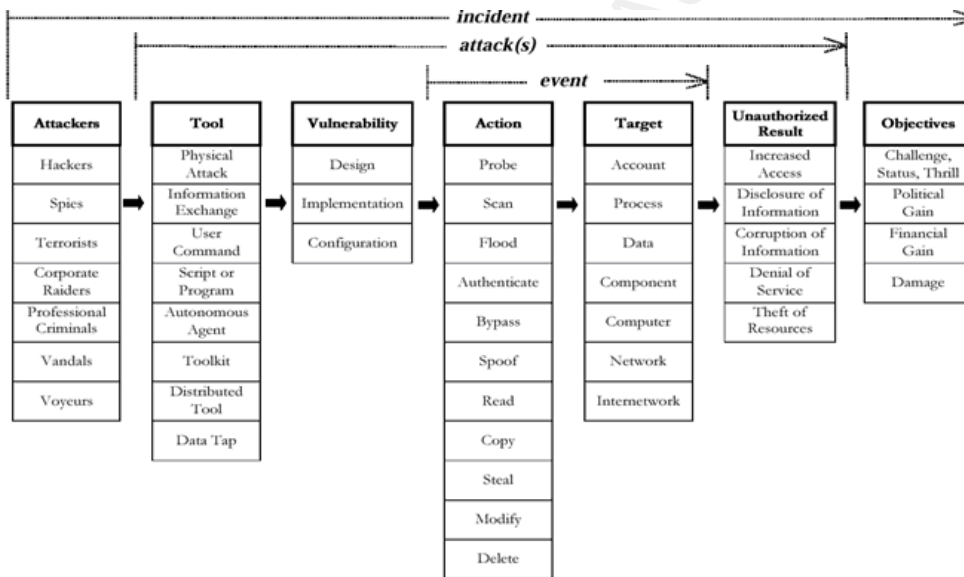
incident

attack(s)

event

Attackers
Hackers
Spies
Terrorists
Corporate Raiders
Professional Criminals
Vandals
Voyeurs

Tool
Physical Attack
Information Exchange
User Command
Script or Program
Autonomous Agent
Toolkit
Distributed Tool
Data Tap

Vulnerability
Design
Implementation
Configuration

Action
Probe
Scan
Flood
Authenticate
Bypass
Spoof
Read
Copy
Steal
Modify
Delete

Target
Account
Process
Data
Component
Computer
Network
Internetwork

Unauthorized Result
Increased Access
Disclosure of Information
Corruption of Information
Denial of Service
Theft of Resources

Objectives
Challenge, Status, Thrill
Political Gain
Financial Gain
Damage